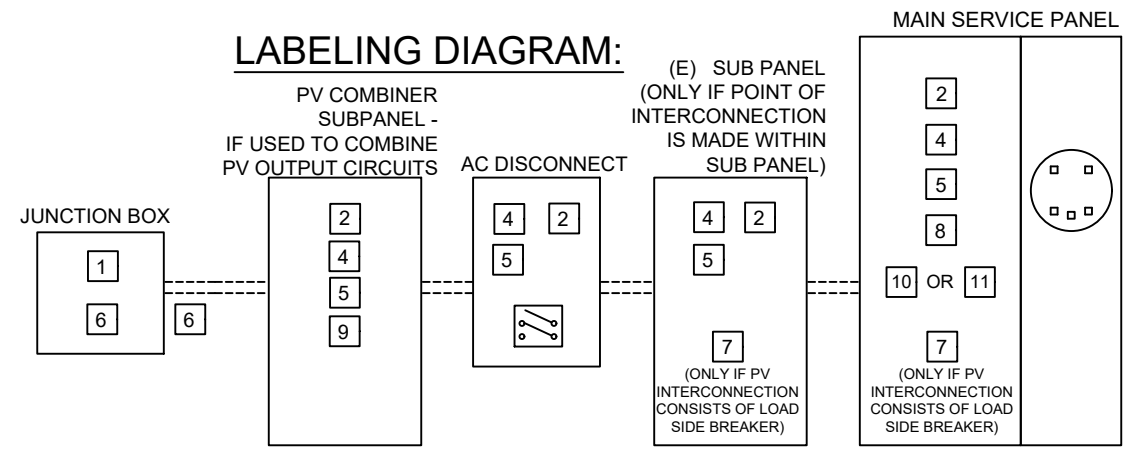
LABELING DIAGRAM:

MAIN SERVICE PANEL

(E) SUB PANEL (ONLY IF POINT OF INTERCONNECTION IS MADE WITHIN SUB PANEL)

PV COMBINER SUBPANEL - IF USED TO COMBINE PV OUTPUT CIRCUITS

AC DISCONNECT

JUNCTION BOX

1
6
6

2
4
5
9

4 2
5

4 2
5

7
(ONLY IF PV INTERCONNECTION CONSISTS OF LOAD SIDE BREAKER)

2
4
5
8
10 OR 11

7
(ONLY IF PV INTERCONNECTION CONSISTS OF LOAD SIDE BREAKER)